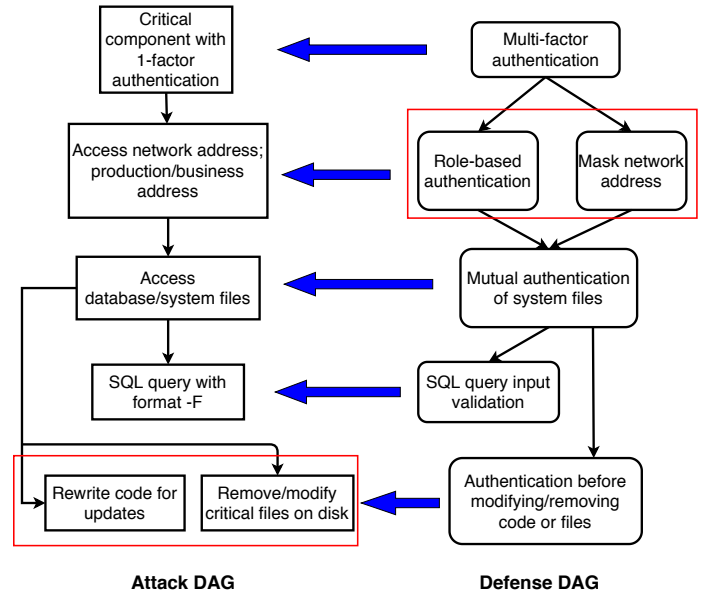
Critical component with 1-factor authentication

Multi-factor authentication

Access network address; production/business address

Role-based authentication

Mask network address

Access database/system files

Mutual authentication of system files

SQL query with format -F

SQL query input validation

Rewrite code for updates

Remove/modify critical files on disk

Authentication before modifying/removing code or files

Attack DAG

Defense DAG